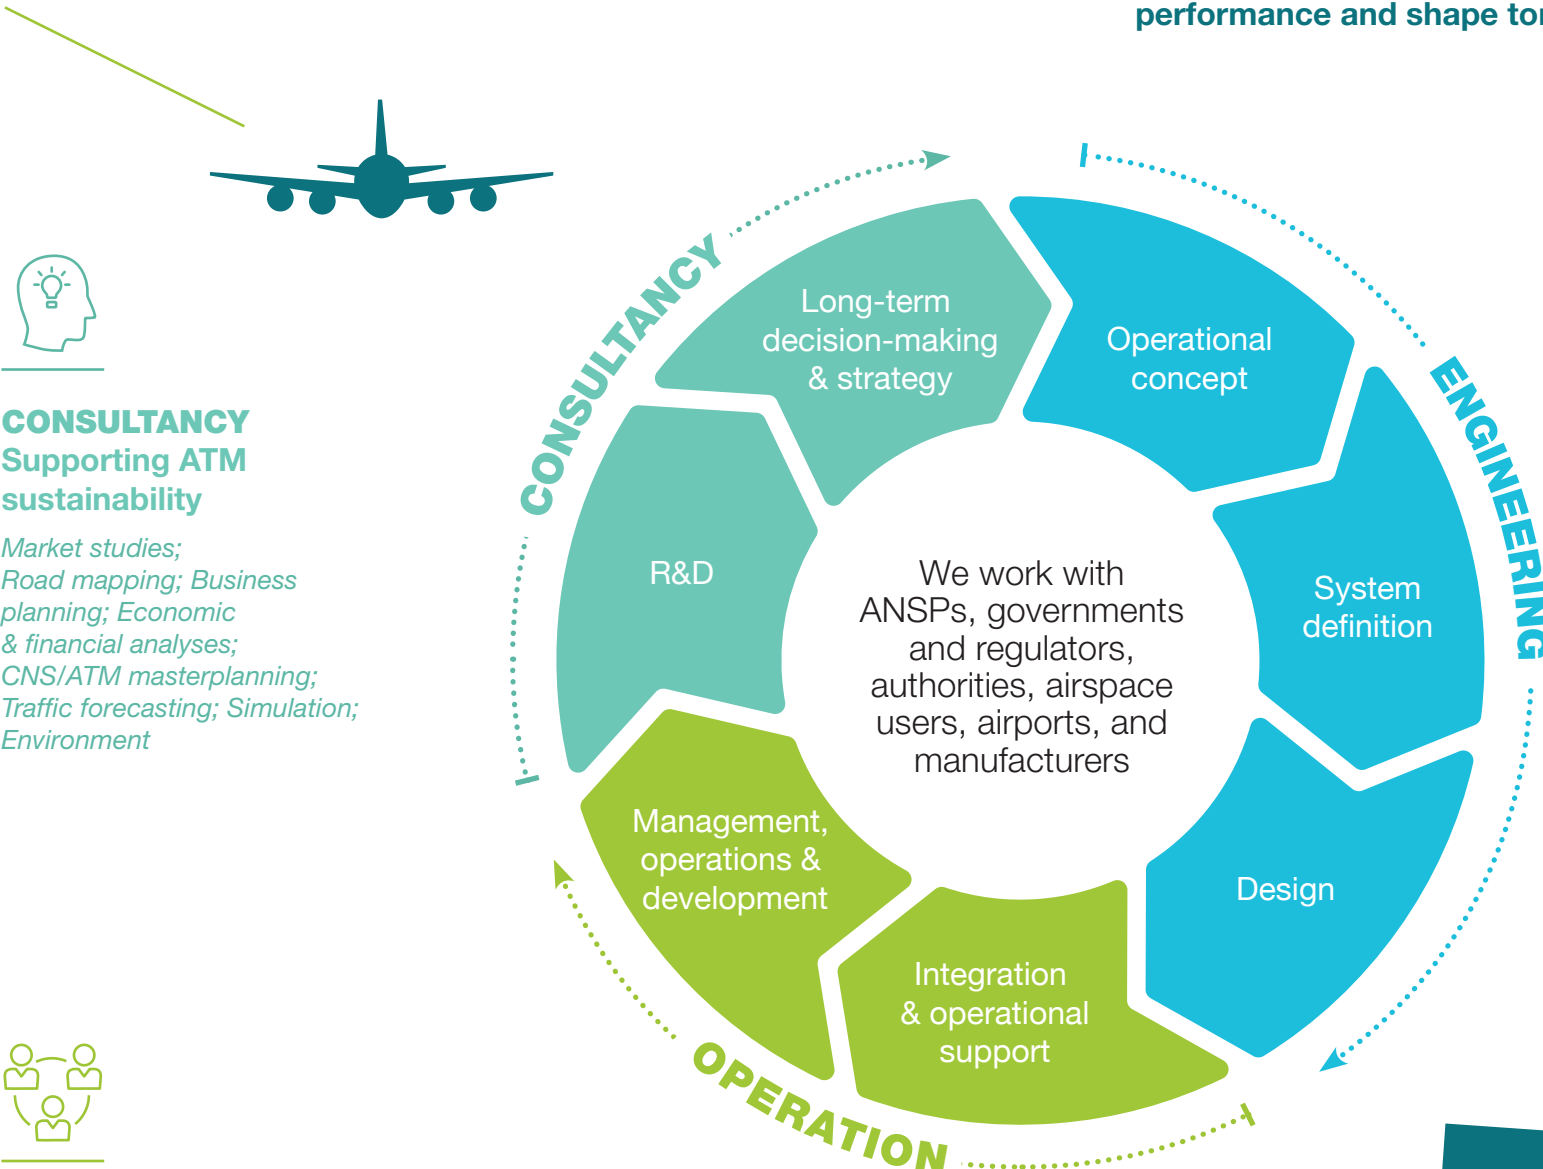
performance and shape to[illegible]

CONSULTANCY
Supporting ATM sustainability

Market studies; Road mapping; Business planning; Economic & financial analyses; CNS/ATM masterplanning; Traffic forecasting; Simulation; Environment

CONSULTANCY

Long-term decision-making & strategy

Operational concept

ENGINEERING

R&D

System definition

We work with ANSPs, governments and regulators, authorities, airspace users, airports, and manufacturers

Management, operations & development

Design

Integration & operational support

OPERATION